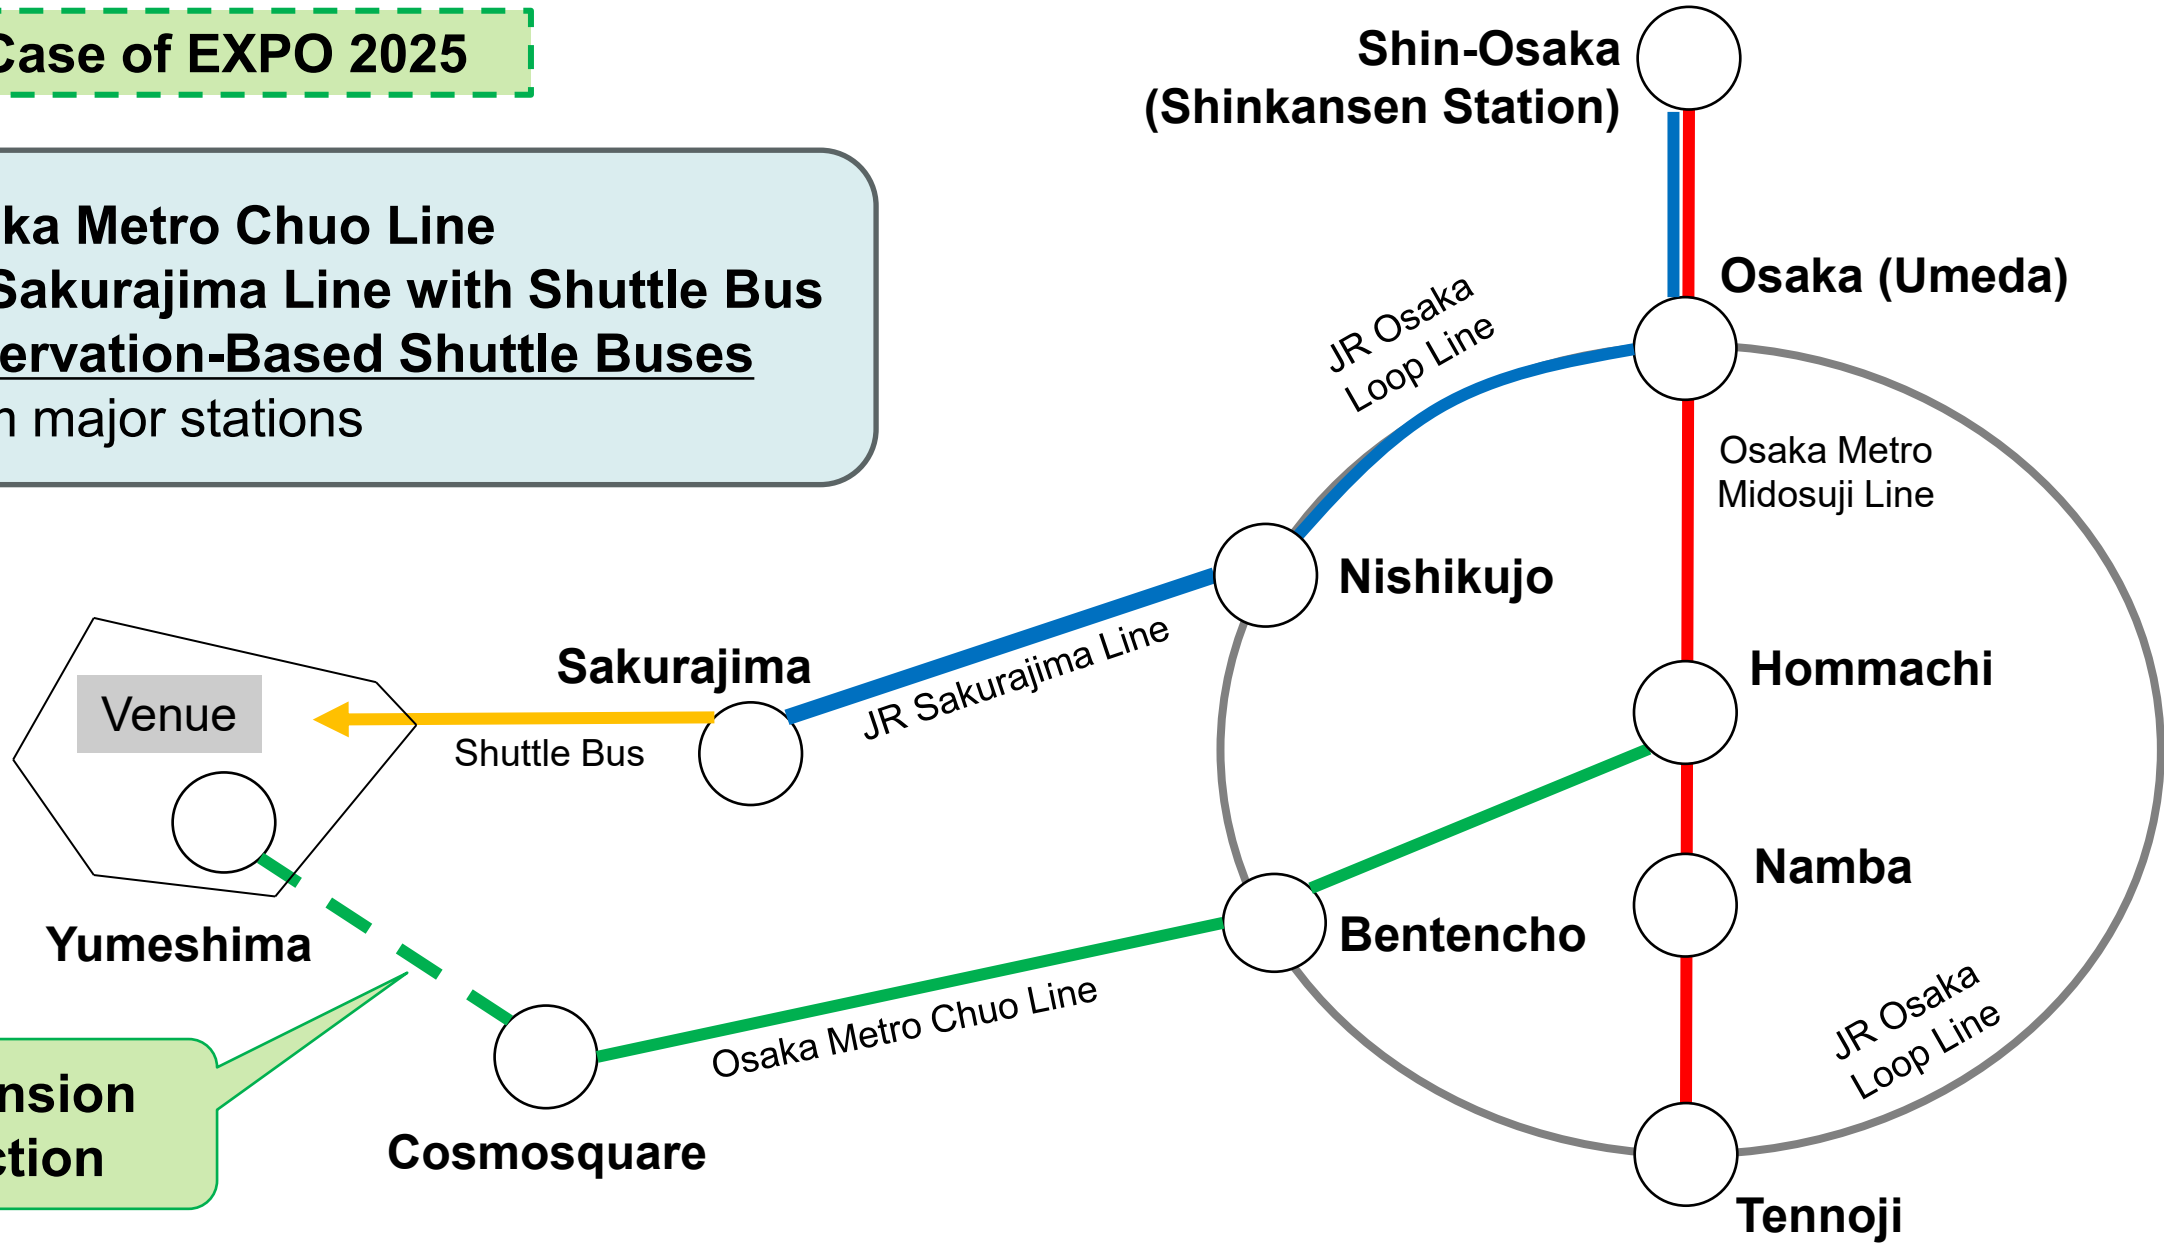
Case of EXPO 2025

ka Metro Chuo Line
Sakurajima Line with Shuttle Bus
ervation-Based Shuttle Buses
n major stations

Shin-Osaka
(Shinkansen Station)

Osaka (Umeda)

JR Osaka Loop Line

Osaka Metro Midosuji Line

Nishikujo

Sakurajima

Venue

Shuttle Bus

JR Sakurajima Line

Hommachi

Namba

Bentencho

Yumeshima

nsion
ction

Cosmosquare

Osaka Metro Chuo Line

JR Osaka Loop Line

Tennoji